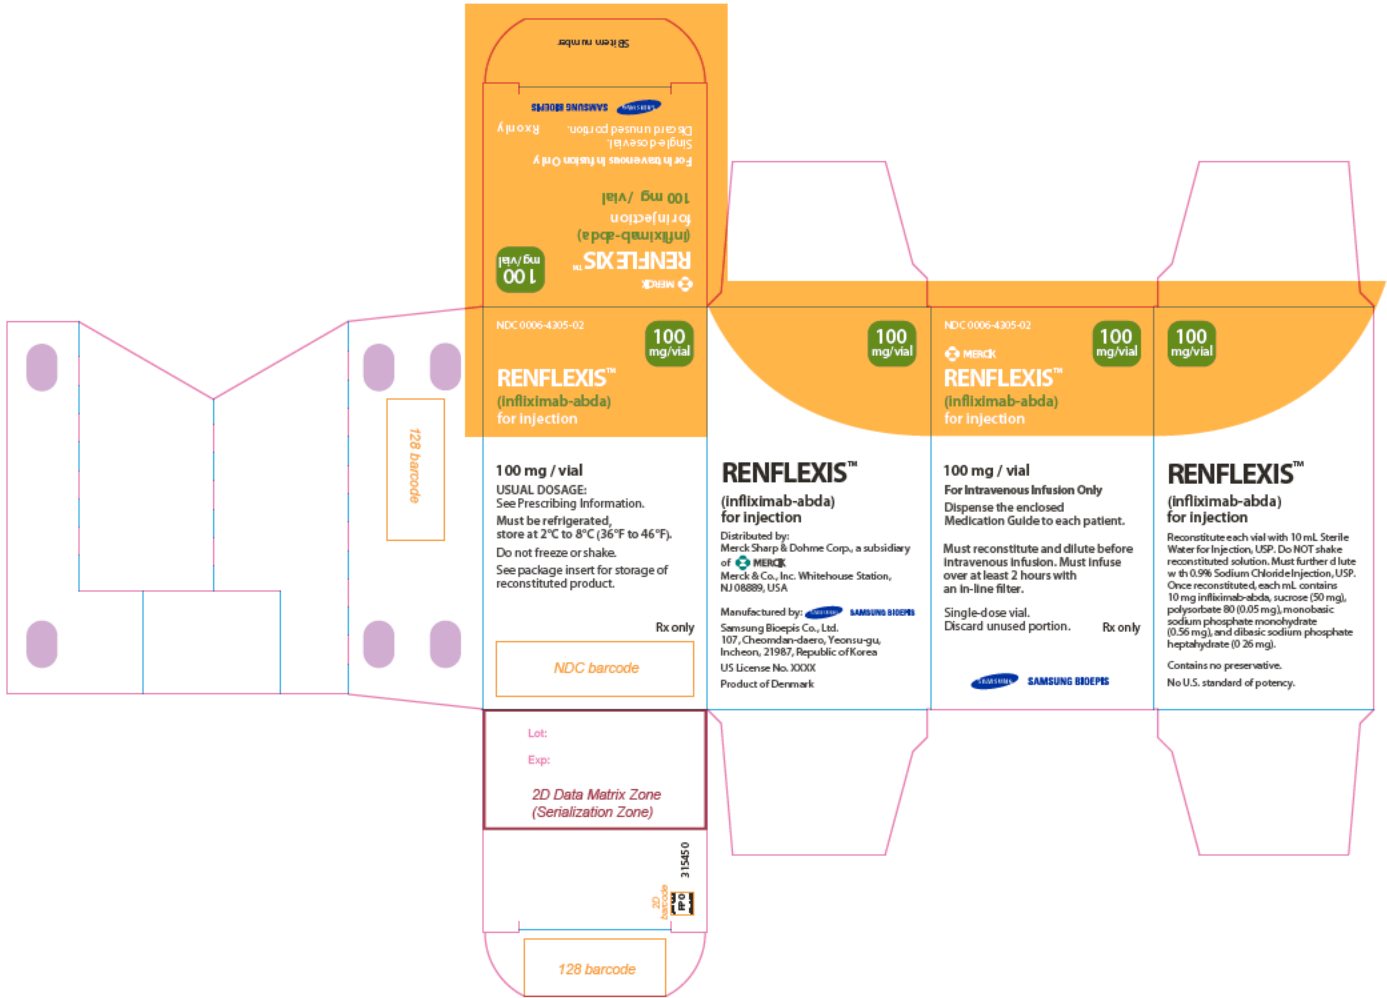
SB item number

SAMSUNG BIOEPIS

Rx only

For Intravenous Infusion Only
Single-dose vial.
Discard unused portion.

100 mg / vial

for injection

(infliximab-abda)

RENFLEXIS™

100 mg/vial

MERCK

128 barcode

NDC 0006-4305-02

100 mg/vial

RENFLEXIS™
(infliximab-abda)
for injection

100 mg / vial
USUAL DOSAGE:
See Prescribing Information.
Must be refrigerated, store at 2°C to 8°C (36°F to 46°F).
Do not freeze or shake.
See package insert for storage of reconstituted product.

Rx only

NDC barcode

Lot:
Exp:
2D Data Matrix Zone
(Serialization Zone)

315450

2D barcode

FPO

128 barcode

100 mg/vial

RENFLEXIS™
(infliximab-abda)
for injection

Distributed by:
Merck Sharp & Dohme Corp., a subsidiary of MERCK
Merck & Co., Inc. Whitehouse Station, NJ 08889, USA

Manufactured by: SAMSUNG SAMSUNG BIOEPIS
Samsung Bioepis Co., Ltd.
107, Cheomdan-daero, Yeonsu-gu, Incheon, 21987, Republic of Korea
US License No. XXXX
Product of Denmark

NDC 0006-4305-02

100 mg/vial

MERCK
RENFLEXIS™
(infliximab-abda)
for injection

100 mg / vial
For Intravenous Infusion Only
Dispense the enclosed Medication Guide to each patient.

Must reconstitute and dilute before intravenous infusion. Must infuse over at least 2 hours with an in-line filter.

Single-dose vial.
Discard unused portion.

Rx only

SAMSUNG SAMSUNG BIOEPIS

100 mg/vial

RENFLEXIS™
(infliximab-abda)
for injection

Reconstitute each vial with 10 mL Sterile Water for Injection, USP. Do NOT shake reconstituted solution. Must further dilute with 0.9% Sodium Chloride Injection, USP. Once reconstituted, each mL contains 10 mg infliximab-abda, sucrose (50 mg), polysorbate 80 (0.05 mg), monobasic sodium phosphate monohydrate (0.56 mg), and dibasic sodium phosphate heptahydrate (0.26 mg).

Contains no preservative.

No U.S. standard of potency.